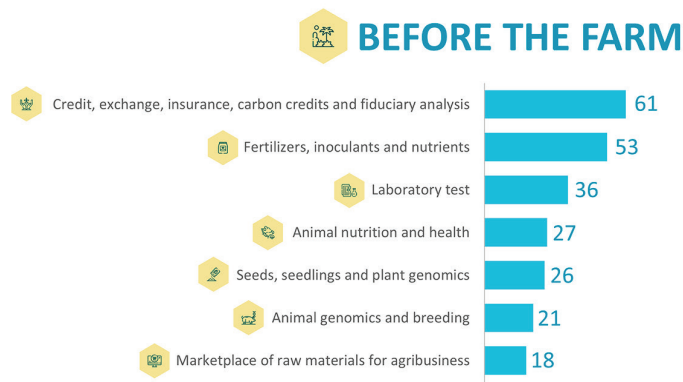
BEFORE THE FARM

| Category | Value |
|---|---|
| Credit, exchange, insurance, carbon credits and fiduciary analysis | 61 |
| Fertilizers, inoculants and nutrients | 53 |
| Laboratory test | 36 |
| Animal nutrition and health | 27 |
| Seeds, seedlings and plant genomics | 26 |
| Animal genomics and breeding | 21 |
| Marketplace of raw materials for agribusiness | 18 |